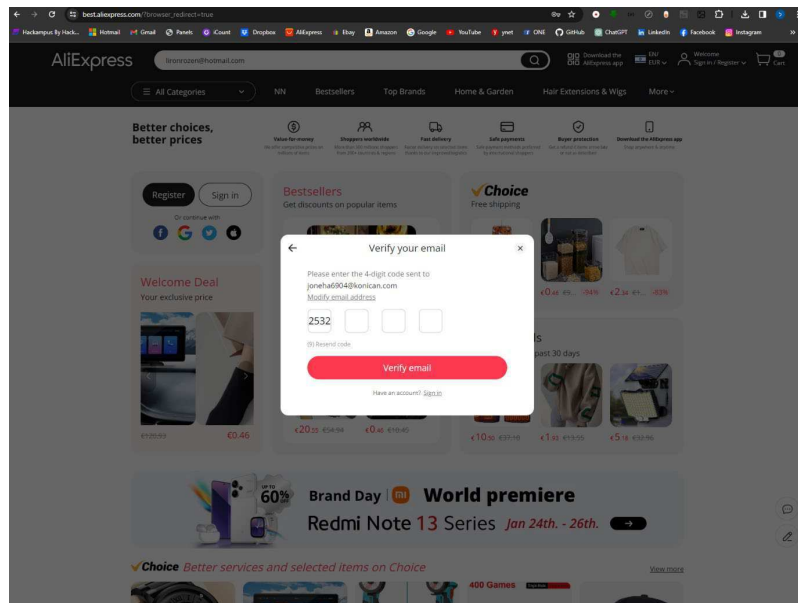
best.aliexpress.com/?browser_redirect=true

Hackampus By Hack... Hotmail Gmail Panels iCount Dropbox AliExpress Ebay Amazon Google YouTube ynet ONE GitHub ChatGPT LinkedIn Facebook Instagram

AliExpress

linoreozen@hotmail.com

Download the AliExpress app

EN/ EUR

Welcome Sign in / Register

0 Cart

All Categories NN Bestsellers Top Brands Home & Garden Hair Extensions & Wigs More

Better choices, better prices

Value-for-money

Shoppers worldwide

Fast delivery

Safe payments

Buyer protection

Download the AliExpress app

Register Sign in

Or continue with

Bestsellers
Get discounts on popular items

Choice
Free shipping

Welcome Deal
Your exclusive price

€0.46

€20.55 €54.94 €0.46 €10.40

€0.44 -94% €2.34 -83%

€10.56 €37.18 €1.93 €13.55 €5.18 €32.96

past 30 days

Verify your email

Please enter the 4-digit code sent to joneha6904@konican.com

Modify email address

2532

(8) Resend code

Verify email

Have an account? Sign in

UP TO 60%

Brand Day World premiere

Redmi Note 13 Series Jan 24th. - 26th.

Choice Better services and selected items on Choice

View more

400 Games